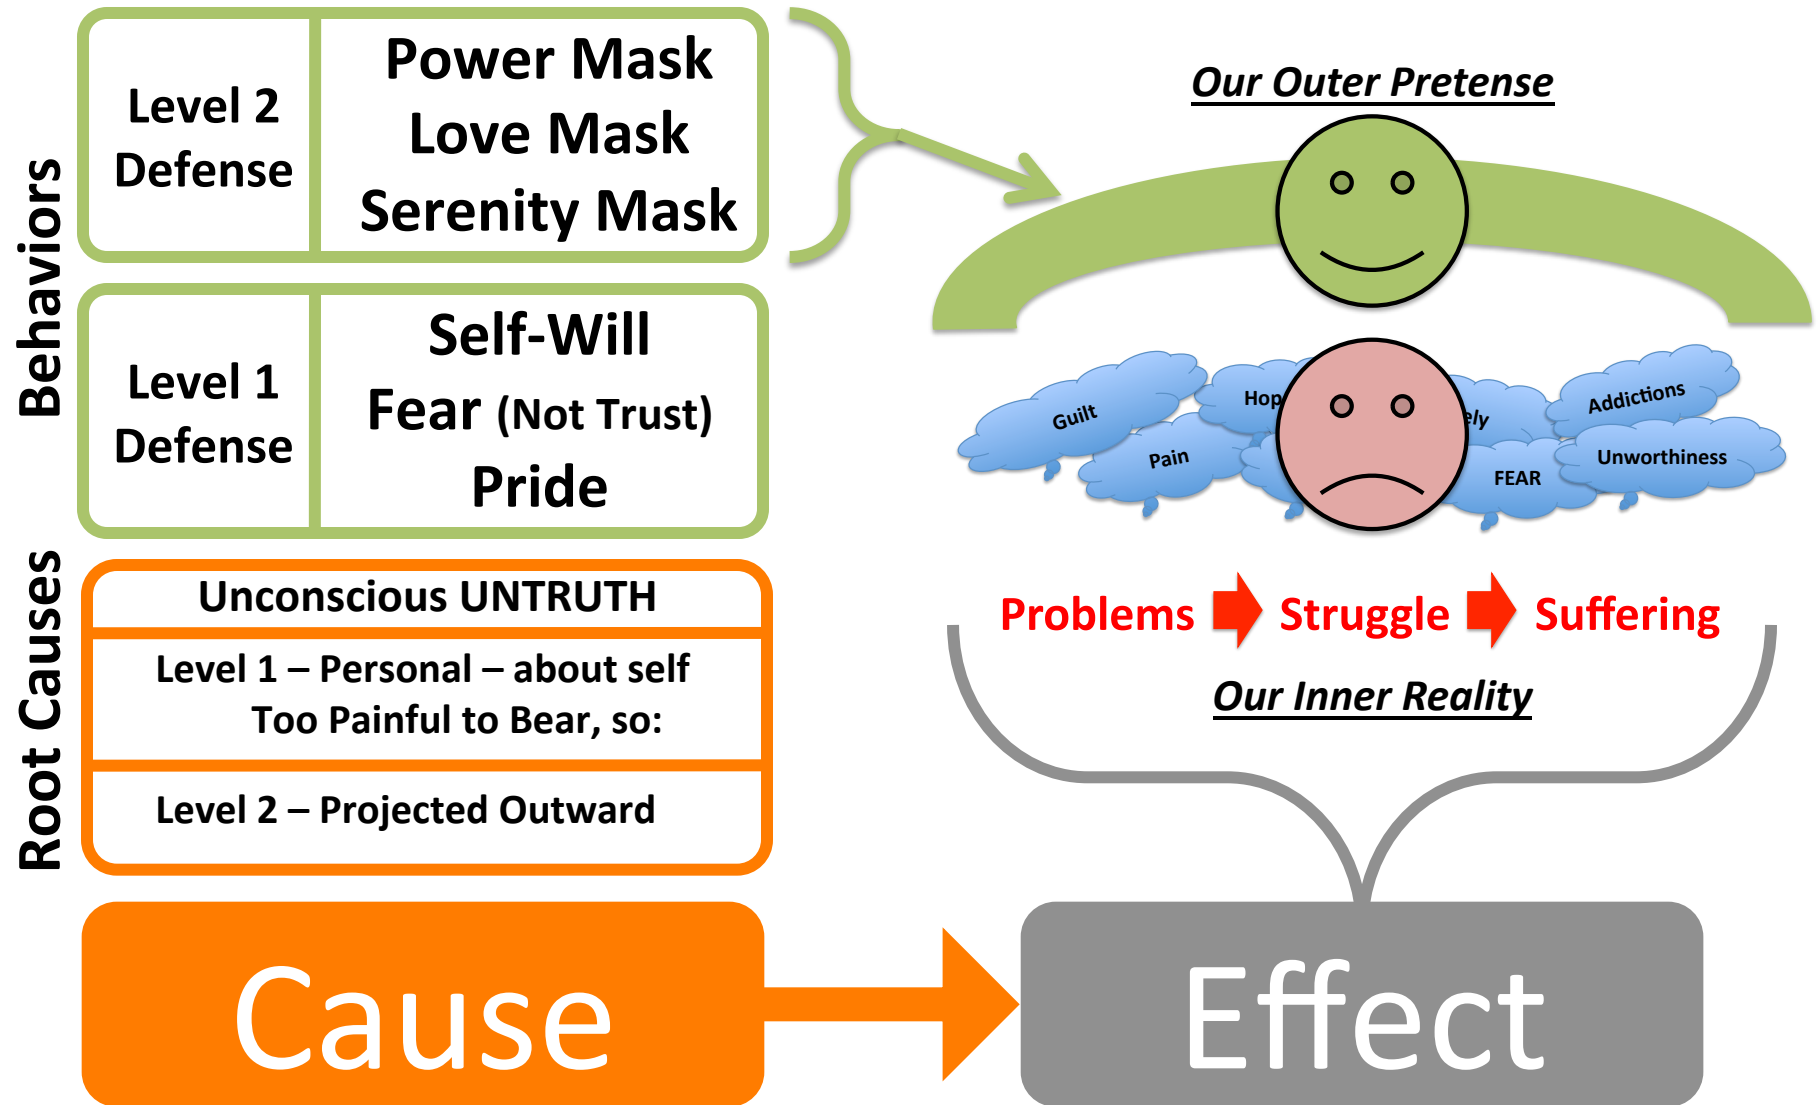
Behaviors

| Level 2 Defense | Power Mask Love Mask Serenity Mask |
|---|---|

| Level 1 Defense | Self-Will Fear (Not Trust) Pride |
|---|---|

Root Causes

Unconscious UNTRUTH

Level 1 – Personal – about self Too Painful to Bear, so:

Level 2 – Projected Outward

Our Outer Pretense

Guilt Hop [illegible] ely Addictions Pain FEAR Unworthiness

Problems Struggle Suffering

Our Inner Reality

Cause

Effect